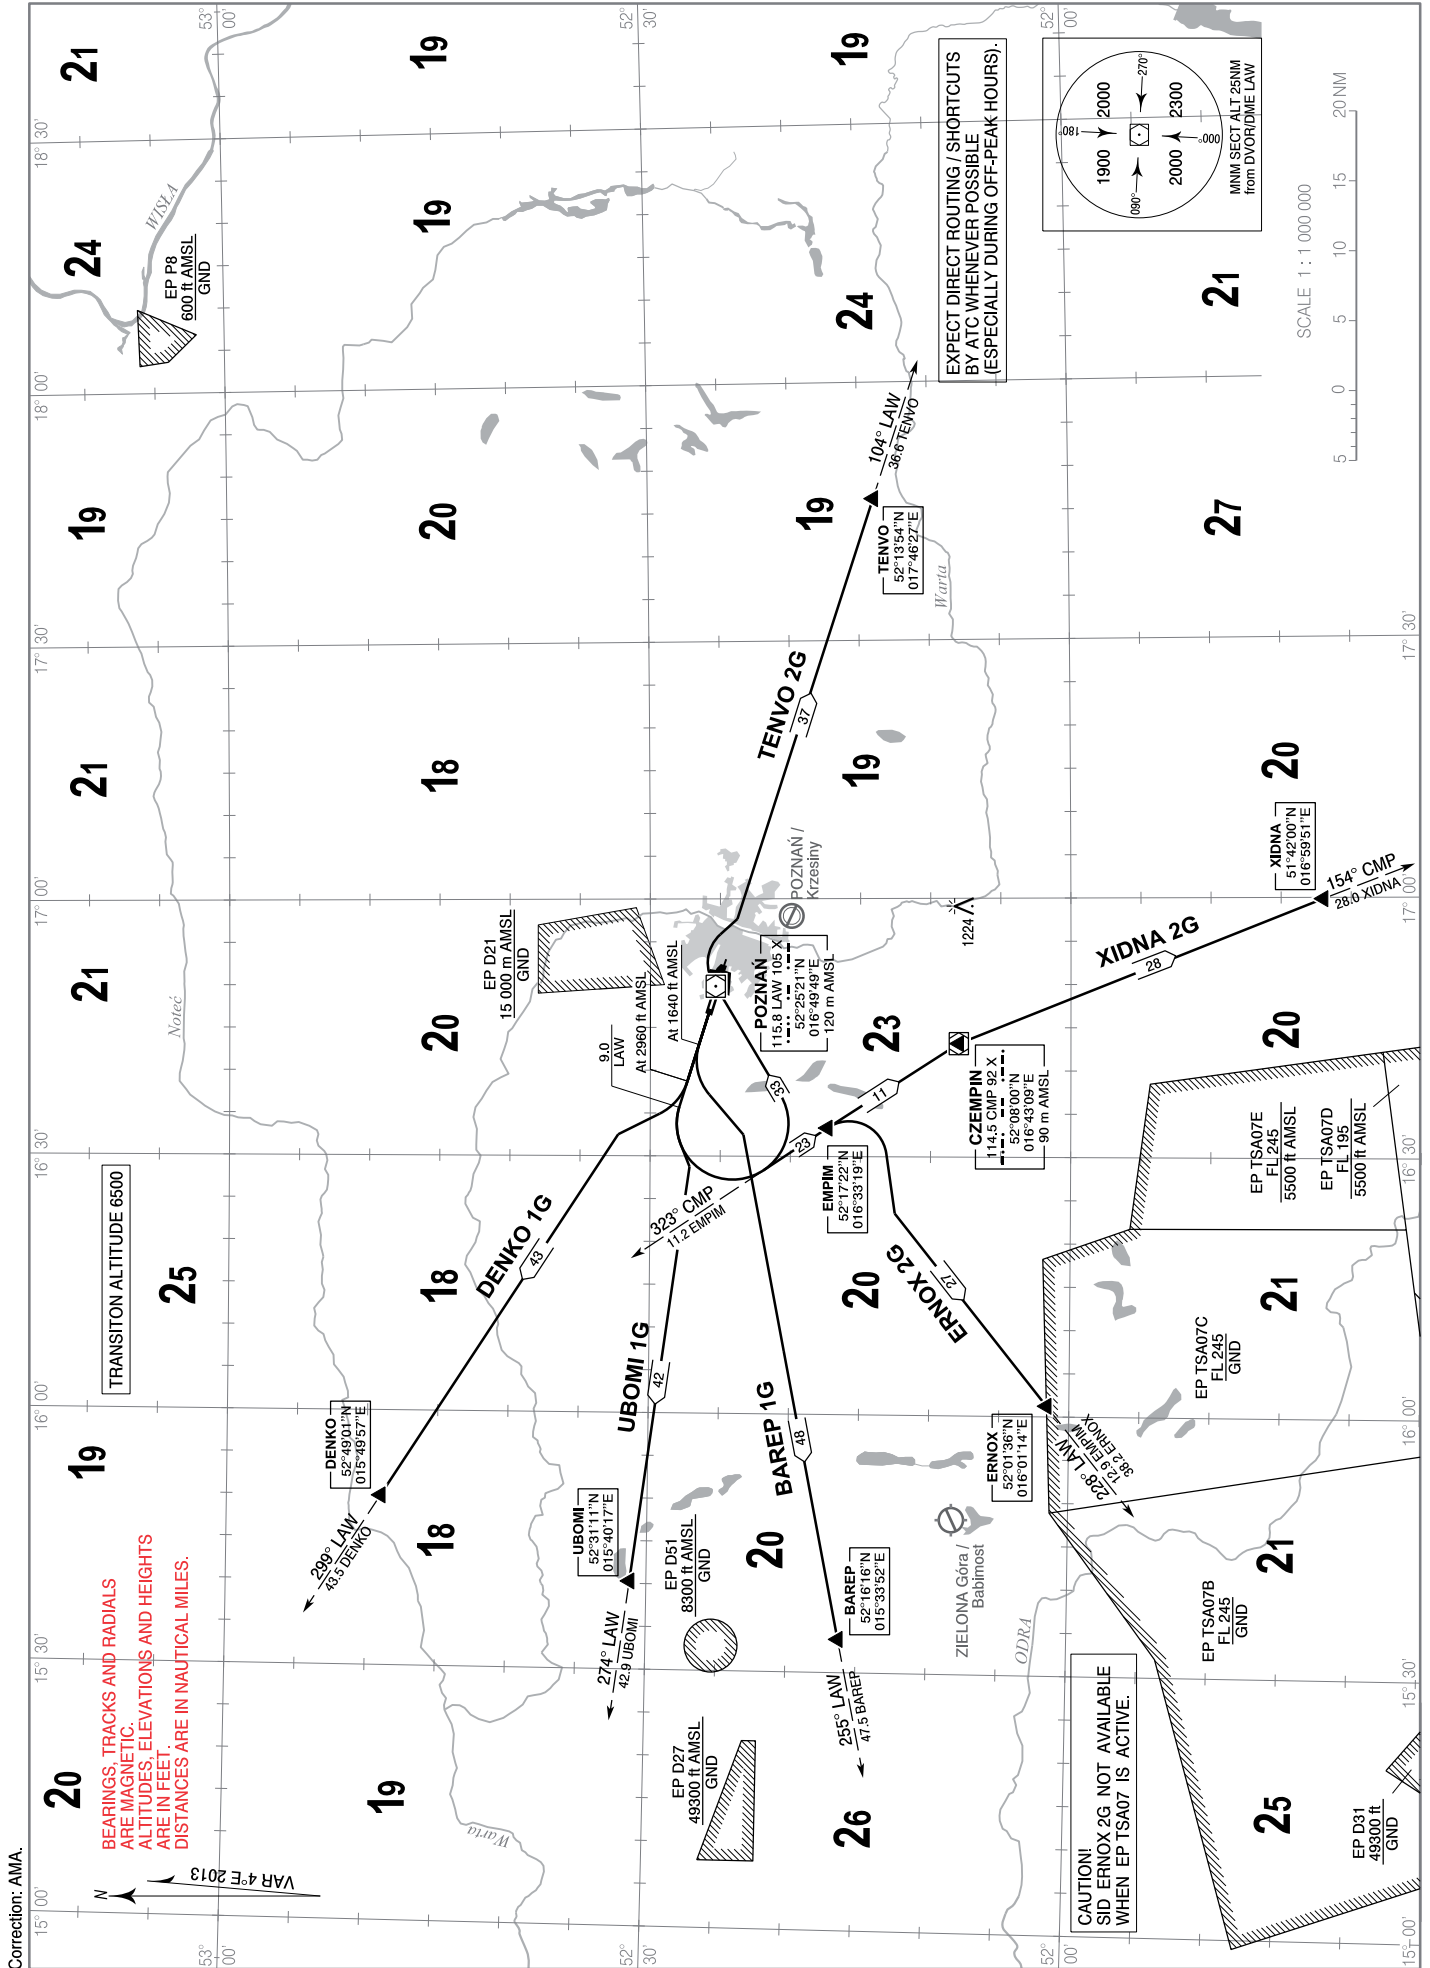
Correction: AMA.

BEARINGS, TRACKS AND RADIALS ARE MAGNETIC.
ALTITUDES, ELEVATIONS AND HEIGHTS ARE IN FEET.
DISTANCES ARE IN NAUTICAL MILES.

VAR 4°E 2013
N

TRANSITON ALTITUDE 6500

EXPECT DIRECT ROUTING / SHORTCUTS BY ATC WHENEVER POSSIBLE (ESPECIALLY DURING OFF-PEAK HOURS).

MNM SECT ALT 25NM from DVOR/DME LAW
2000
1900
2300
2000
090°
180°
270°
000°

SCALE 1 : 1 000 000
20 NM 15 10 5 0 5

CAUTION!
SID ERNOX 2G NOT AVAILABLE WHEN EP TSA07 IS ACTIVE.

EP P8
600 ft AMSL
GND

WISLA

EP D21
15 000 m AMSL
GND

EP D51
8300 ft AMSL
GND

EP D27
49300 ft AMSL
GND

EP D31
49300 ft
GND

EP TSA07E
FL 245
5500 ft AMSL

EP TSA07D
FL 195
5500 ft AMSL

EP TSA07C
FL 245
GND

EP TSA07B
FL 245
GND

POZNAŃ
115.8 LAW 105 X
52°25'21"N
016°49'49"E
120 m AMSL

POZNAŃ / Krzesiny

CZEMPIN
114.5 CMP 92 X
52°08'00"N
016°43'09"E
90 m AMSL

TENVO
52°13'54"N
017°46'27"E

104° LAW
36.6 TENVO

TENVO 2G
37

XIDNA
51°42'00"N
016°59'51"E

154° CMP
28.0 XIDNA

XIDNA 2G
28

EMPIM
52°17'22"N
016°33'19"E

323° CMP
11.2 EMPIM

ERNOX
52°01'36"N
016°01'14"E

228° LAW
38.2 ERNOX
12.1 EMPIM

ERNOX 2G
27

DENKO
52°49'01"N
015°49'57"E

299° LAW
43.5 DENKO

DENKO 1G
43

UBOMI
52°31'11"N
015°40'17"E

274° LAW
42.9 UBOMI

UBOMI 1G
42

BAREP
52°16'16"N
015°33'52"E

255° LAW
47.5 BAREP

BAREP 1G
48

9.0 LAW
At 2960 ft AMSL
At 1640 ft AMSL
33
23
11

1224

ZIELONA Góra / Babimost

Noteć
Warta
ODRA

21 19 19
24 19 24 21
19 20 19 27
21 18 19 20
21 20 23 20
25 18 20 21
19 18 20 21
20 19 26 25

53° 00' 52° 30' 52° 00'
18° 30' 18° 00' 17° 30' 17° 00' 16° 30' 16° 00' 15° 30' 15° 00'